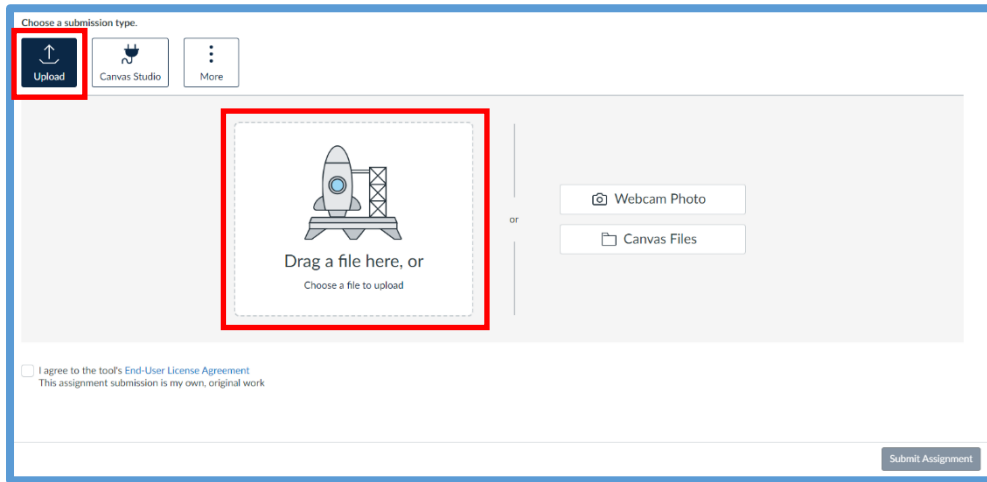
Choose a submission type.

Upload

Canvas Studio

More

Drag a file here, or

Choose a file to upload

or

Webcam Photo

Canvas Files

I agree to the tool's End-User License Agreement
This assignment submission is my own, original work

Submit Assignment